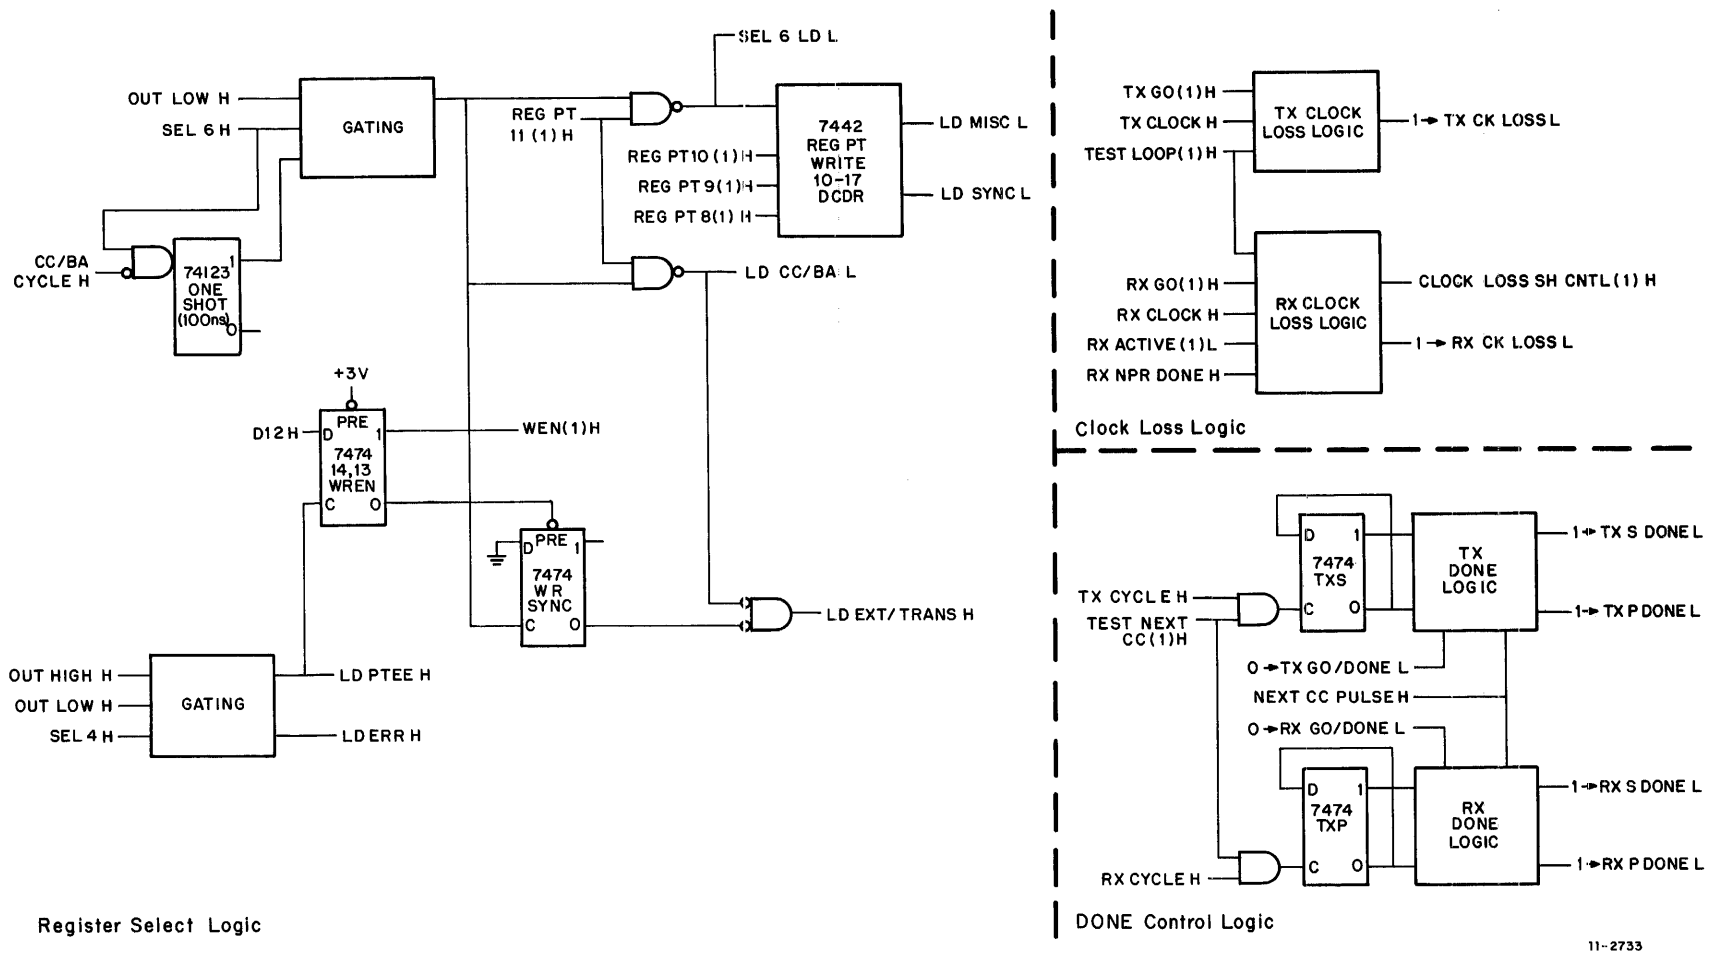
OUT LOW H
SEL 6 H
GATING
REG PT 11 (1) H
SEL 6 LD L
7442 REG PT WRITE 10-17 DCDR
LD MISC L
LD SYNC L
REG PT10 (1) H
REG PT 9 (1) H
REG PT 8 (1) H
CC/BA CYCLE H
74123 ONE SHOT (100ns)
1
0
LD CC/BA L
+3V
D12 H
D
PRE
1
7474 14,13 WREN
C
O
WEN(1)H
D
PRE
1
7474 WR SYNC
C
O
LD EXT/TRANS H
OUT HIGH H
OUT LOW H
SEL 4 H
GATING
LD PTEE H
LD ERR H
Register Select Logic

TX GO (1) H
TX CLOCK H
TEST LOOP (1) H
TX CLOCK LOSS LOGIC
1 → TX CK LOSS L
RX GO (1) H
RX CLOCK H
RX ACTIVE (1) L
RX NPR DONE H
RX CLOCK LOSS LOGIC
CLOCK LOSS SH CNTL (1) H
1 → RX CK LOSS L
Clock Loss Logic

TX CYCLE H
TEST NEXT CC (1) H
D
1
7474 TXS
C
O
TX DONE LOGIC
1 → TX S DONE L
1 → TX P DONE L
0 → TX GO/DONE L
NEXT CC PULSE H
0 → RX GO/DONE L
D
1
7474 TXP
C
O
RX DONE LOGIC
1 → RX S DONE L
1 → RX P DONE L
RX CYCLE H
DONE Control Logic
11-2733